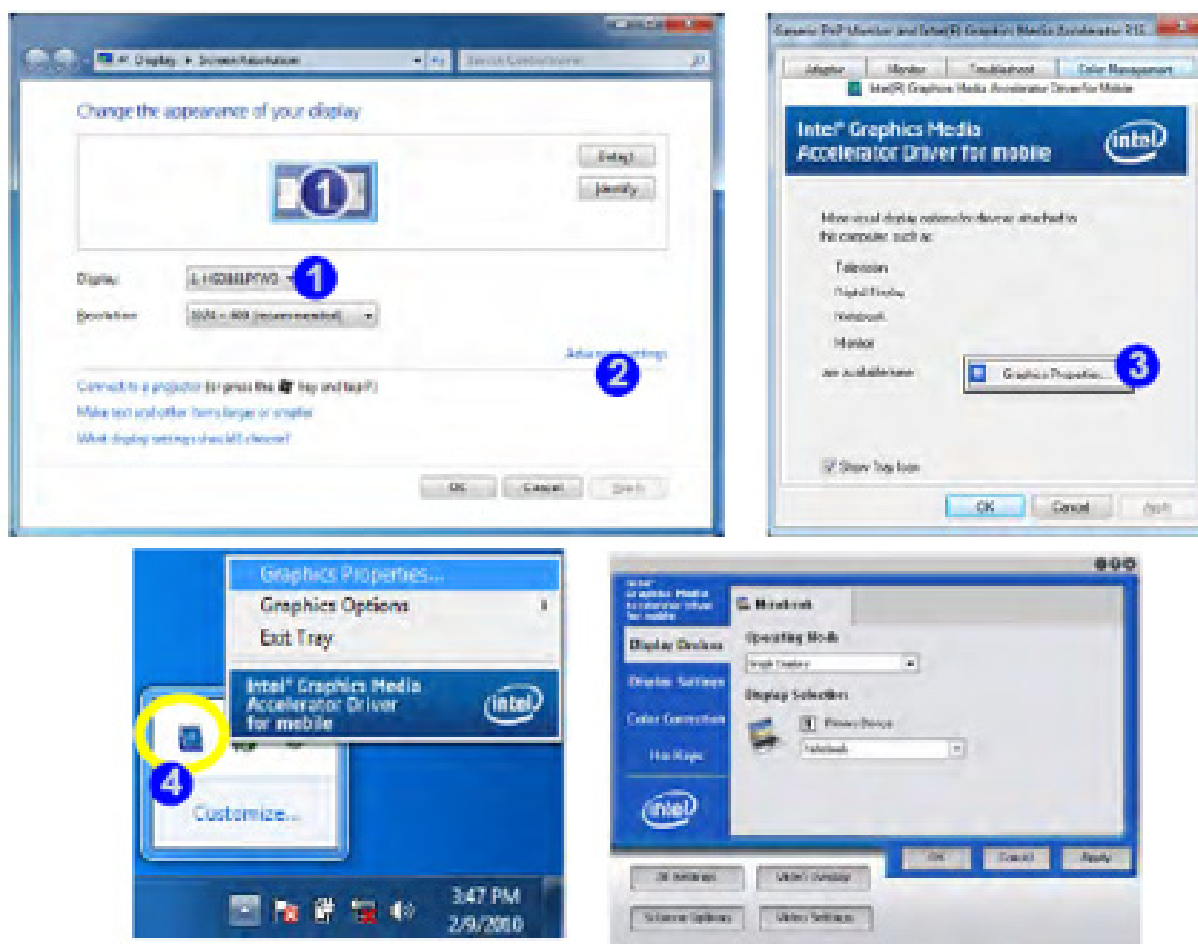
Display ▸ Screen Resolution

Search Control Panel

Change the appearance of your display

Detect

Identify

1

Display: 1. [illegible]

1

Resolution: 1024 × 600 (recommended)

Advanced settings

2

Connect to a projector (or press the key and tap P)

Make text and other items larger or smaller

What display settings should I choose?

OK

Cancel

Apply

Generic PnP Monitor and Intel(R) Graphics Media Accelerator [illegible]

Adapter

Monitor

Troubleshoot

Color Management

Intel(R) Graphics Media Accelerator Driver for Mobile

Intel® Graphics Media Accelerator Driver for mobile

intel

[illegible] display options for devices attached to the computer, such as:

Television

Digital Display

Notebook

Monitor

are available here

Graphics Properties...

3

Show Tray Icon

OK

Cancel

Apply

Graphics Properties...

Graphics Options

Exit Tray

Intel® Graphics Media Accelerator Driver for mobile

intel

4

Customize...

3:47 PM

2/9/2010

Intel Graphics Media Accelerator Driver for mobile

Notebook

Display Devices

Display Settings

Color Correction

Hot Keys

intel

Operating Mode

Single Display

Display Selection

Primary Device

Notebook

OK

Cancel

Apply

3D Settings

Video Overlay

Scheme Options

Video Settings